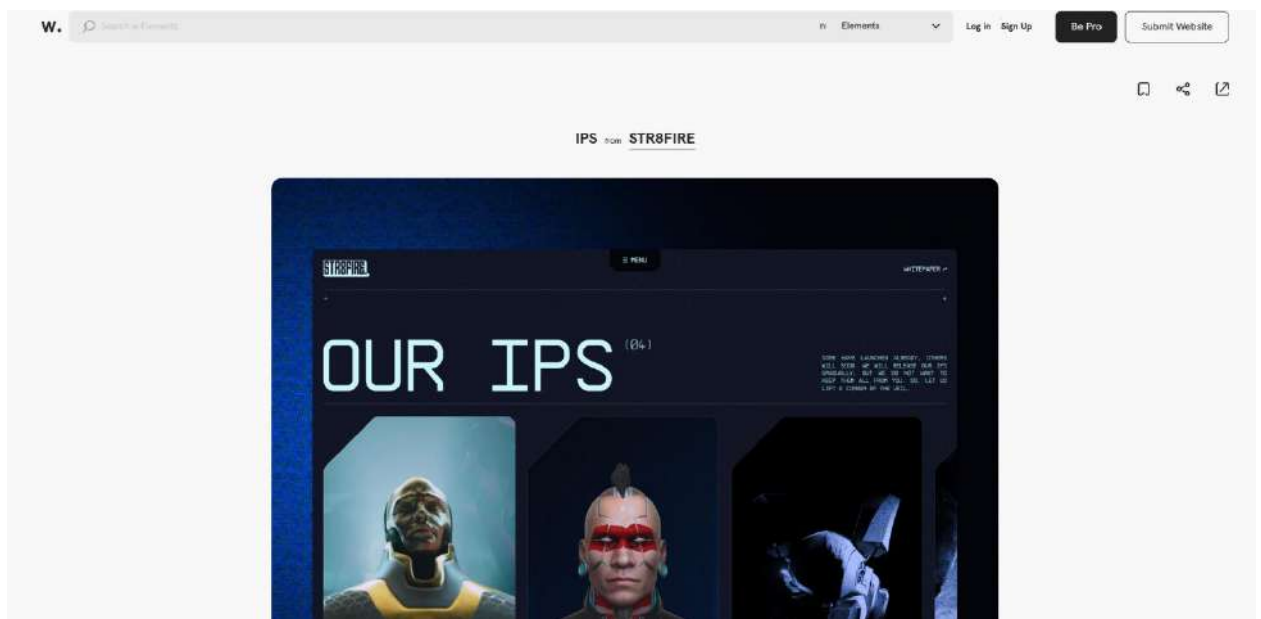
W. Search in Elements in Elements Log in Sign Up Be Pro Submit Website

IPS from STR8FIRE

STR8FIRE ≡ MENU WHITEPAPER ↗

OUR IPS (04)

SOME HAVE LAUNCHED ALREADY, OTHERS WILL SOON. WE WILL RELEASE OUR IPS GRADUALLY, BUT WE DO NOT WANT TO KEEP THEM ALL FROM YOU. SO, LET US LIFT A CORNER OF THE VEIL.